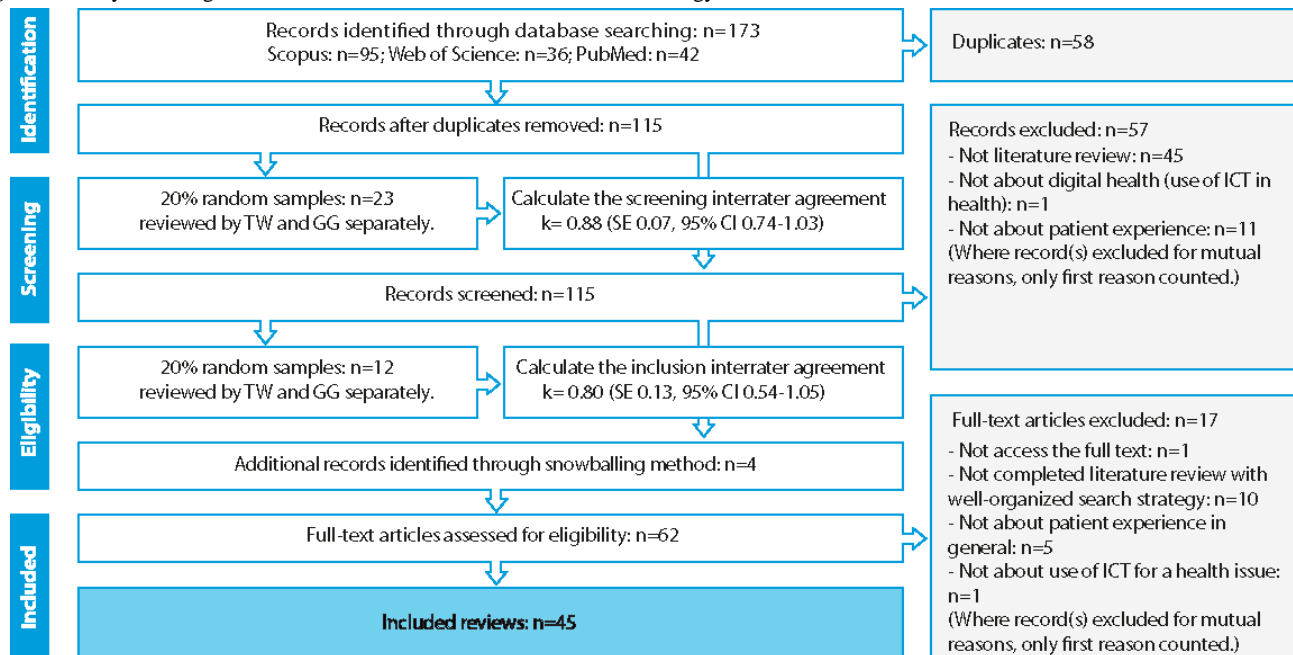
Identification

Records identified through database searching: n=173
Scopus: n=95; Web of Science: n=36; PubMed: n=42

Duplicates: n=58

Records after duplicates removed: n=115

Records excluded: n=57
- Not literature review: n=45
- Not about digital health (use of ICT in health): n=1
- Not about patient experience: n=11
(Where record(s) excluded for mutual reasons, only first reason counted.)

Screening

20% random samples: n=23 reviewed by TW and GG separately.

Calculate the screening interrater agreement k= 0.88 (SE 0.07, 95% CI 0.74-1.03)

Records screened: n=115

Eligibility

20% random samples: n=12 reviewed by TW and GG separately.

Calculate the inclusion interrater agreement k= 0.80 (SE 0.13, 95% CI 0.54-1.05)

Additional records identified through snowballing method: n=4

Full-text articles excluded: n=17
- Not access the full text: n=1
- Not completed literature review with well-organized search strategy: n=10
- Not about patient experience in general: n=5
- Not about use of ICT for a health issue: n=1
(Where record(s) excluded for mutual reasons, only first reason counted.)

Included

Full-text articles assessed for eligibility: n=62

Included reviews: n=45